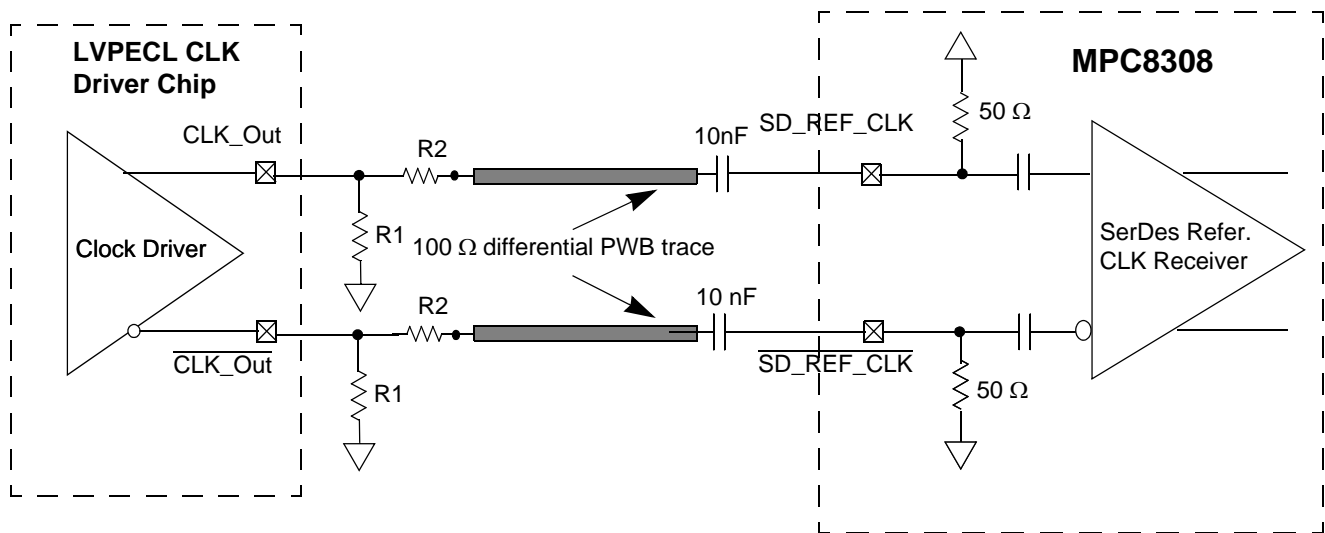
LVPECL CLK Driver Chip

MPC8308

CLK_Out

R2

10nF

SD_REF_CLK

50 Ω

R1

Clock Driver

100 Ω differential PWB trace

SerDes Refer. CLK Receiver

R2

10 nF

$\overline{\text{CLK\_Out}}$

$\overline{\text{SD\_REF\_CLK}}$

R1

50 Ω